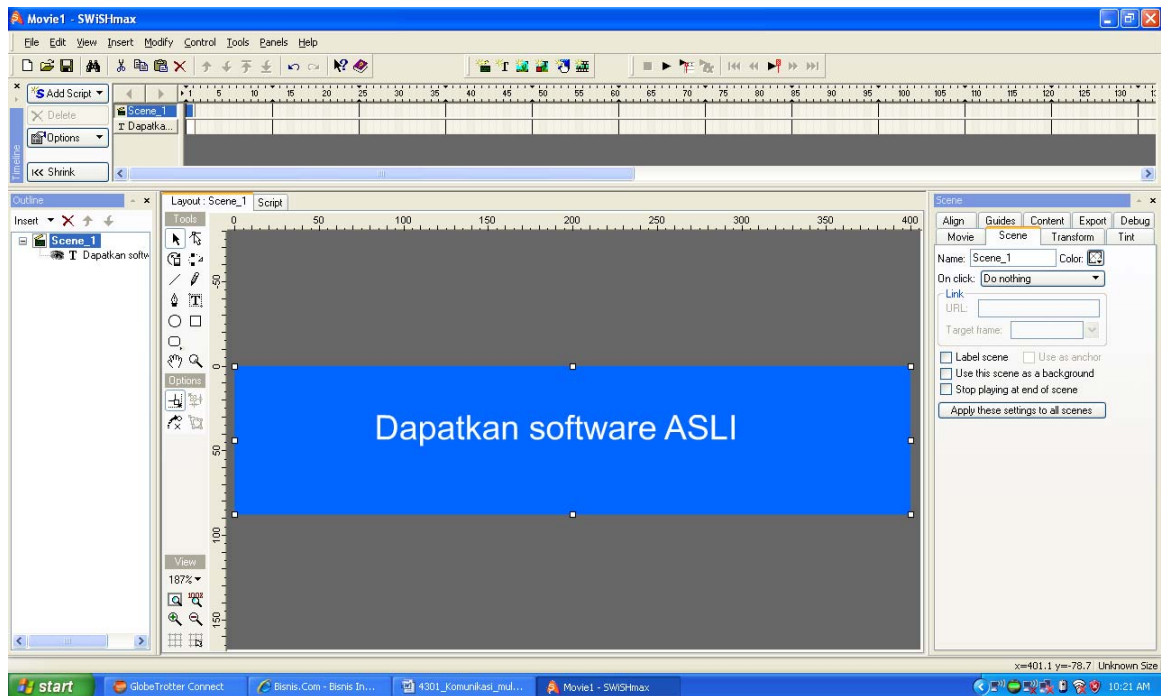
Movie1 - SWiSHmax

File Edit View Insert Modify Control Tools Panels Help

Add Script
Delete
Options
Shrink
Timeline

Scene_1
T Dapatka...

1 5 10 15 20 25 30 35 40 45 50 55 60 65 70 75 80 85 90 95 100 105 110 115 120 125 130

Outline
Insert
Scene_1
T Dapatkan softw

Layout : Scene_1 Script

Tools
Options
View
187%

0 50 100 150 200 250 300 350 400

-50
0
50
100
150

Dapatkan software ASLI

Scene
Align Guides Content Export Debug
Movie Scene Transform Tint
Name: Scene_1 Color:
On click: Do nothing
Link
URL:
Target frame:
Label scene
Use as anchor
Use this scene as a background
Stop playing at end of scene
Apply these settings to all scenes

x=401.1 y=-78.7 Unknown Size

start
GlobeTrotter Connect
Bisnis.Com - Bisnis In...
4301_Komunikasi_mul...
Movie1 - SWiSHmax
10:21 AM